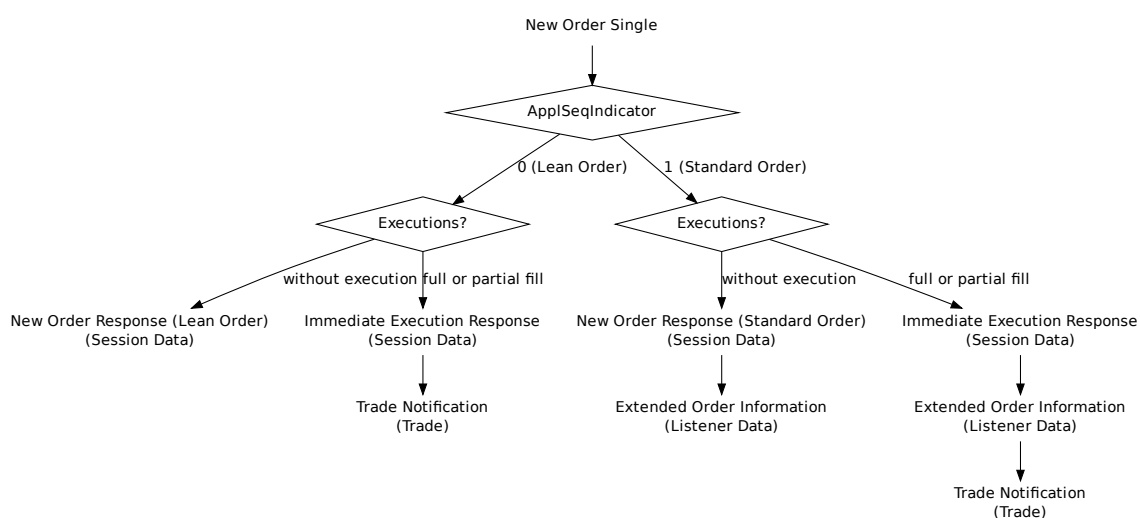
New Order Single

ApplSeqIndicator

0 (Lean Order)

1 (Standard Order)

Executions?

without execution

full or partial fill

New Order Response (Lean Order)
(Session Data)

Immediate Execution Response
(Session Data)

Trade Notification
(Trade)

Executions?

without execution

full or partial fill

New Order Response (Standard Order)
(Session Data)

Extended Order Information
(Listener Data)

Immediate Execution Response
(Session Data)

Extended Order Information
(Listener Data)

Trade Notification
(Trade)